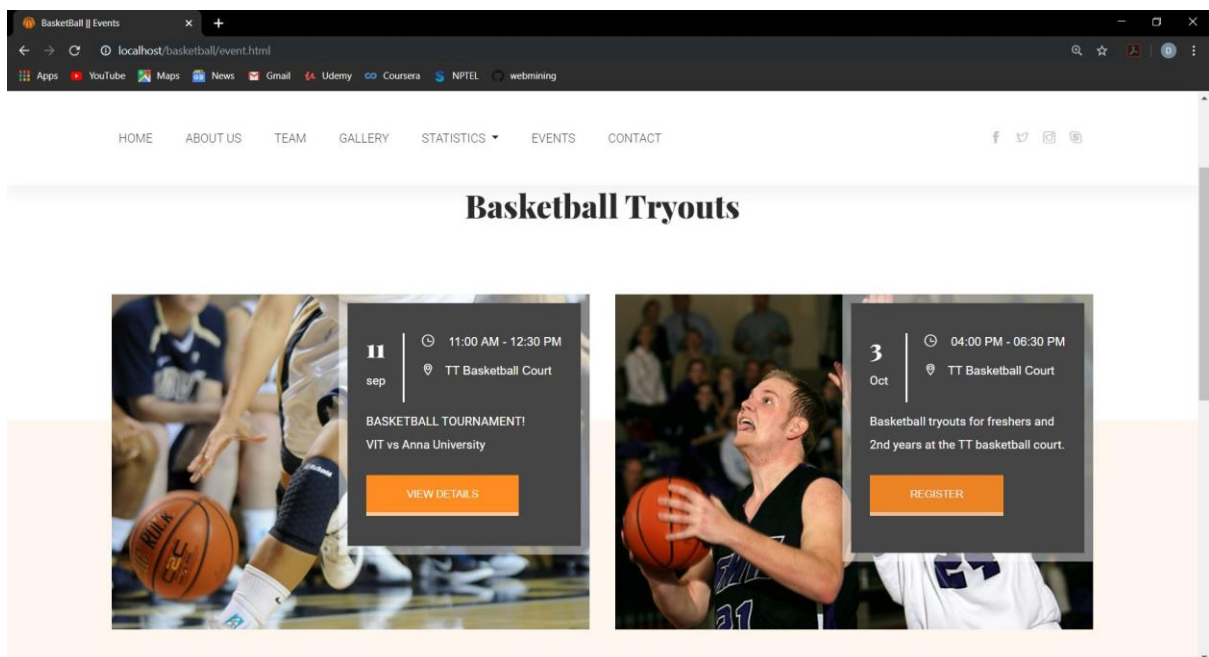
BasketBall || Events

localhost/basketball/event.html

Apps YouTube Maps News Gmail Udemy Coursera NPTEL webmining

HOME ABOUT US TEAM GALLERY STATISTICS EVENTS CONTACT

Basketball Tryouts

11 sep

11:00 AM - 12:30 PM

TT Basketball Court

BASKETBALL TOURNAMENT!
VIT vs Anna University

VIEW DETAILS

3 Oct

04:00 PM - 06:30 PM

TT Basketball Court

Basketball tryouts for freshers and 2nd years at the TT basketball court.

REGISTER